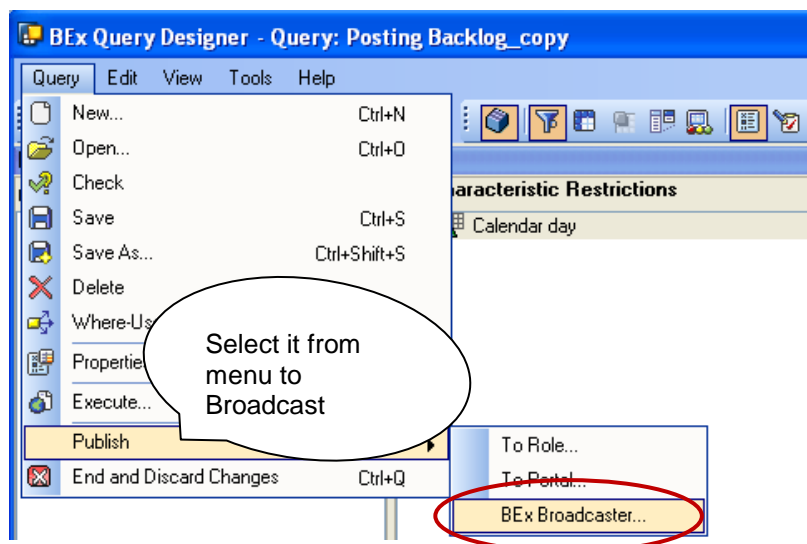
BEx Query Designer - Query: Posting Backlog_copy

Query Edit View Tools Help

New... Ctrl+N
Open... Ctrl+O
Check
Save Ctrl+S
Save As... Ctrl+Shift+S
Delete
Where-Us
Propertie
Execute...
Publish
End and Discard Changes Ctrl+Q

aracteristic Restrictions
Calendar day

Select it from menu to Broadcast

To Role...
To Portal...
BEx Broadcaster...